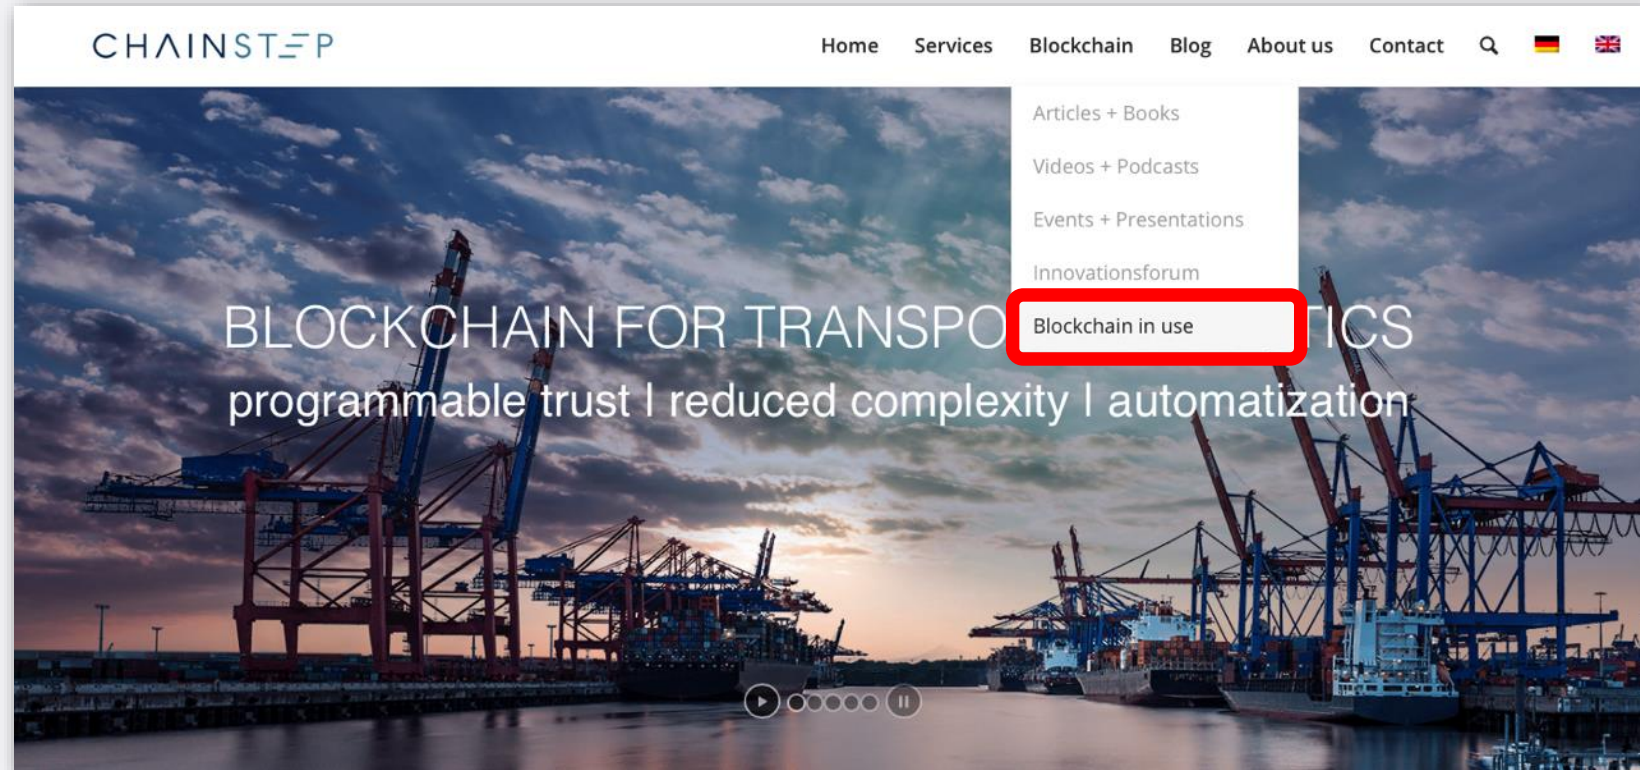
CHAINSTEP

Home Services Blockchain Blog About us Contact

Articles + Books

Videos + Podcasts

Events + Presentations

Innovationsforum

Blockchain in use

BLOCKCHAIN FOR TRANSPO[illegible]TICS

programmable trust I reduced complexity I automatization